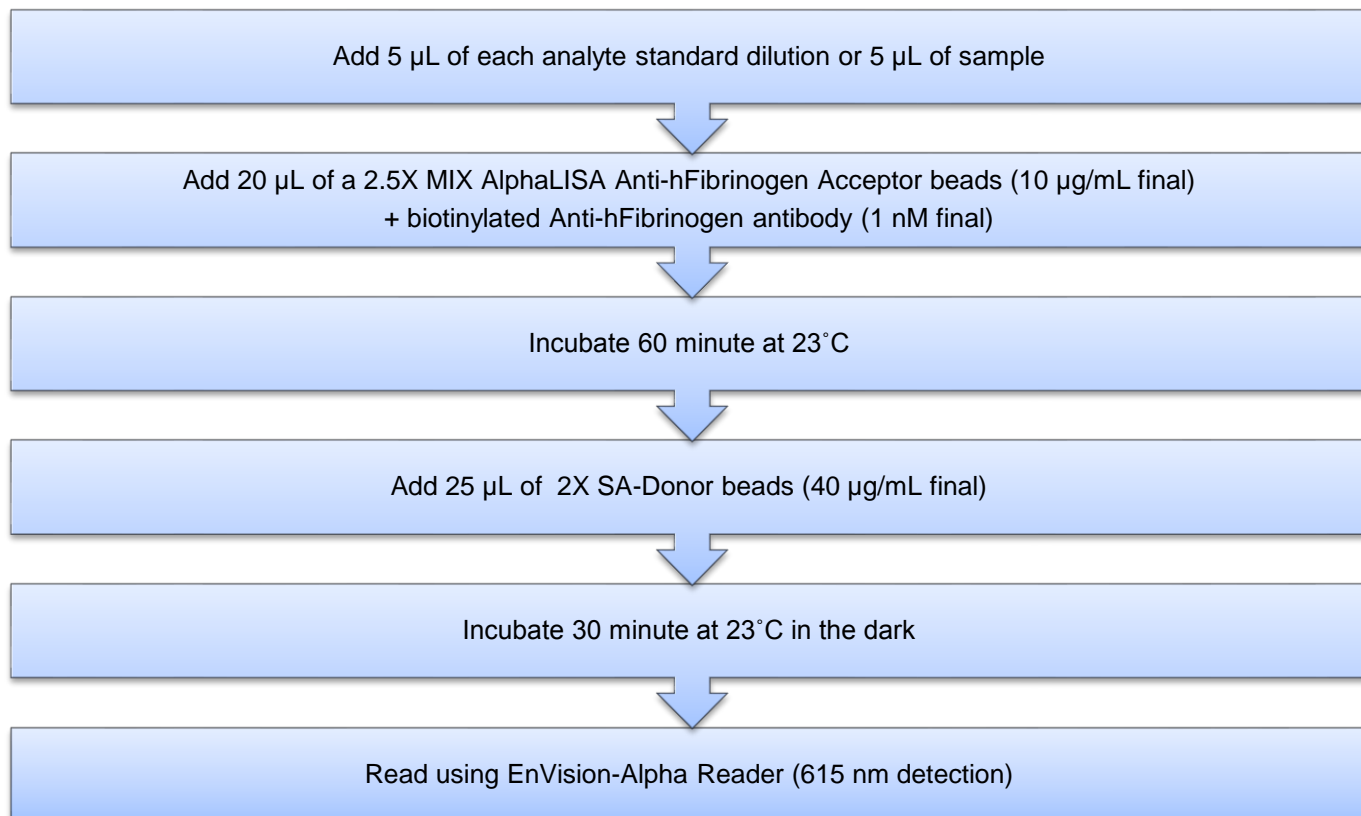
Add 5 µL of each analyte standard dilution or 5 µL of sample

Add 20 µL of a 2.5X MIX AlphaLISA Anti-hFibrinogen Acceptor beads (10 µg/mL final) + biotinylated Anti-hFibrinogen antibody (1 nM final)

Incubate 60 minute at 23˚C

Add 25 µL of 2X SA-Donor beads (40 µg/mL final)

Incubate 30 minute at 23˚C in the dark

Read using EnVision-Alpha Reader (615 nm detection)